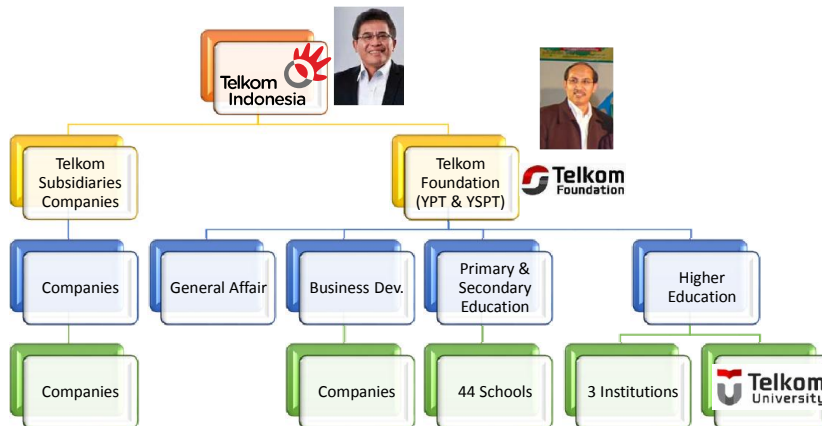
Telkom Indonesia

Telkom Subsidiaries Companies

Telkom Foundation (YPT & YSPT)

Telkom Foundation

Companies

General Affair

Business Dev.

Primary & Secondary Education

Higher Education

Companies

Companies

44 Schools

3 Institutions

Telkom University